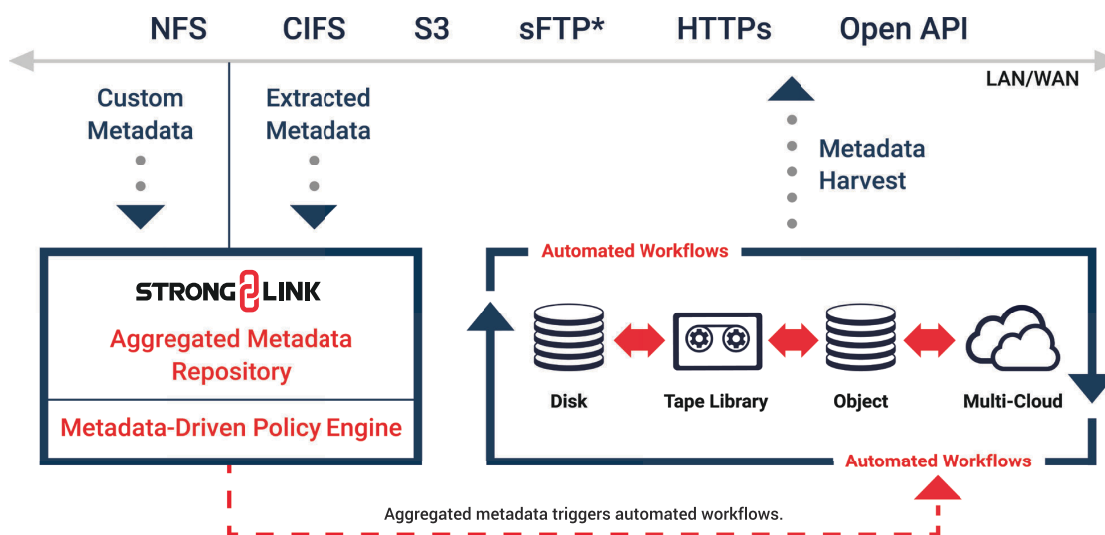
NFS CIFS S3 sFTP* HTTPs Open API

LAN/WAN

Custom Metadata

Extracted Metadata

Metadata Harvest

STRONGLINK

Aggregated Metadata Repository

Metadata-Driven Policy Engine

Automated Workflows

Disk

Tape Library

Object

Multi-Cloud

Automated Workflows

Aggregated metadata triggers automated workflows.